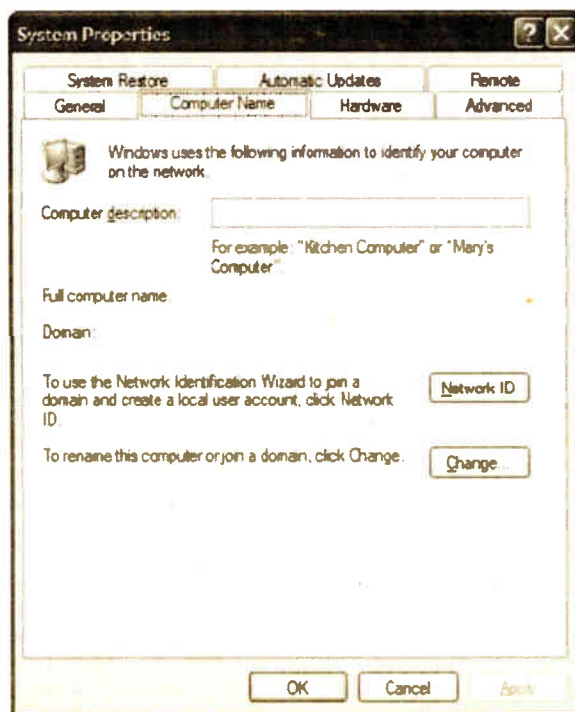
System Properties

? X

System Restore | Automatic Updates | Remote
General | Computer Name | Hardware | Advanced

Windows uses the following information to identify your computer on the network.

Computer description:

For example: "Kitchen Computer" or "Mary's Computer".

Full computer name:

Domain:

To use the Network Identification Wizard to join a domain and create a local user account, click Network ID.

Network ID

To rename this computer or join a domain, click Change.

Change...

OK | Cancel | Apply